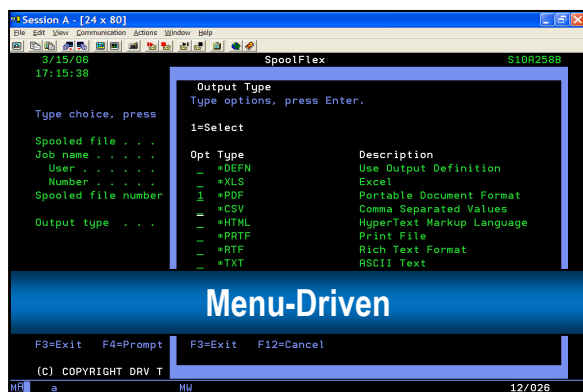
Session A - [24 x 80]
File Edit View Communication Actions Window Help

3/15/06 SpoolFlex S10A258B
17:15:38

Type choice, press

Spooled file . . .
Job name . . . . .
User . . . . . .
Number . . . . .
Spooled file number

Output type . . .

Output Type
Type options, press Enter.

1=Select

| Opt | Type | Description |
|---|---|---|
| _ | *DEFN | Use Output Definition |
| _ | *XLS | Excel |
| 1 | *PDF | Portable Document Format |
| _ | *CSV | Comma Separated Values |
| _ | *HTML | HyperText Markup Language |
| _ | *PRTF | Print File |
| _ | *RTF | Rich Text Format |
| _ | *TXT | ASCII Text |

Menu-Driven

F3=Exit F4=Prompt F3=Exit F12=Cancel

(C) COPYRIGHT DRV T

MA a MW 12/026